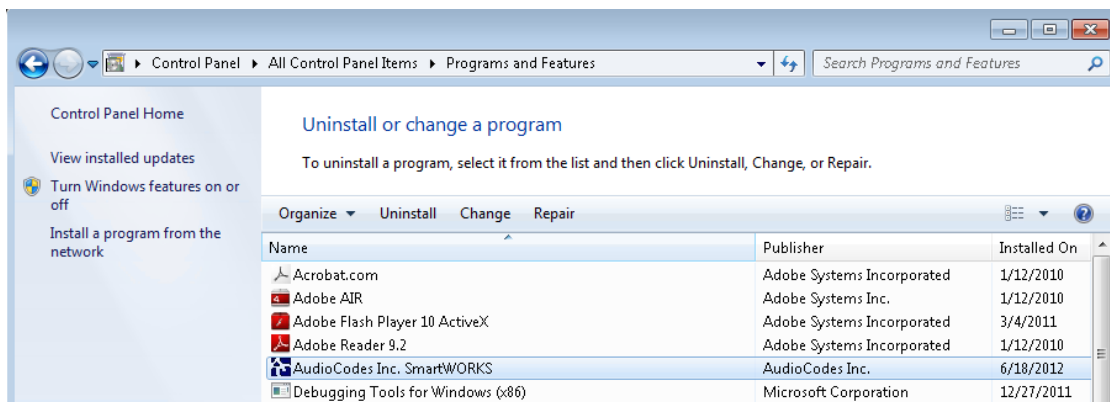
Control Panel ▸ All Control Panel Items ▸ Programs and Features

Search Programs and Features

Control Panel Home

View installed updates

Turn Windows features on or off

Install a program from the network

Uninstall or change a program

To uninstall a program, select it from the list and then click Uninstall, Change, or Repair.

Organize ▾ Uninstall Change Repair

| Name | Publisher | Installed On |
|---|---|---|
| Acrobat.com | Adobe Systems Incorporated | 1/12/2010 |
| Adobe AIR | Adobe Systems Inc. | 1/12/2010 |
| Adobe Flash Player 10 ActiveX | Adobe Systems Incorporated | 3/4/2011 |
| Adobe Reader 9.2 | Adobe Systems Incorporated | 1/12/2010 |
| AudioCodes Inc. SmartWORKS | AudioCodes Inc. | 6/18/2012 |
| Debugging Tools for Windows (x86) | Microsoft Corporation | 12/27/2011 |